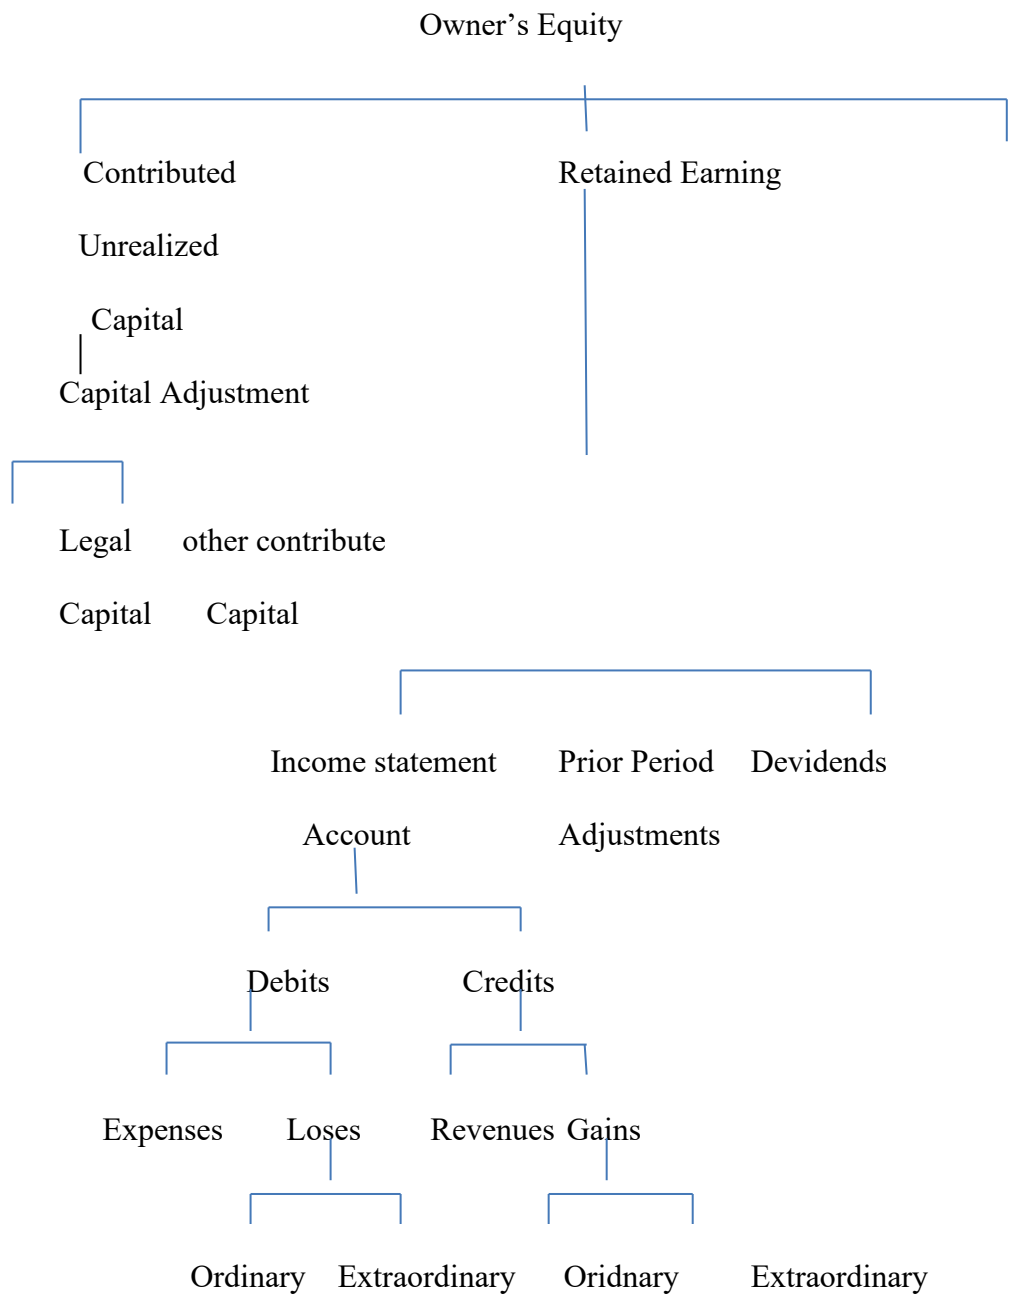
Owner’s Equity

Contributed

Unrealized

Capital

Retained Earning

Capital Adjustment

Legal Capital

other contribute Capital

Income statement Account

Prior Period Adjustments

Devidends

Debits

Credits

Expenses

Loses

Revenues

Gains

Ordinary

Extraordinary

Oridnary

Extraordinary